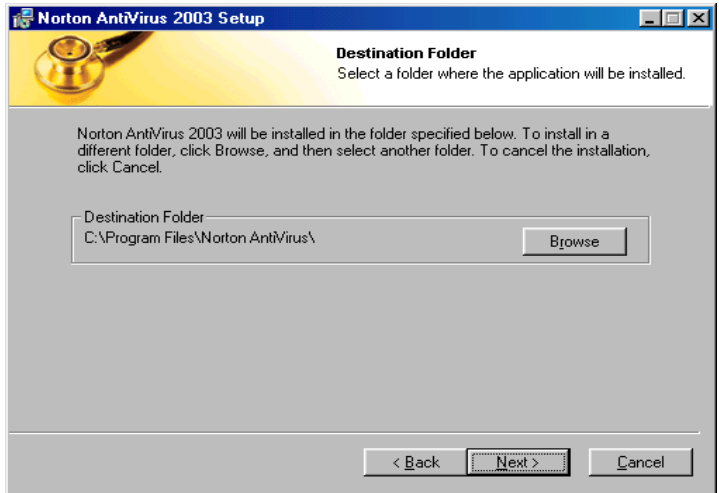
Norton AntiVirus 2003 Setup

Destination Folder
Select a folder where the application will be installed.

Norton AntiVirus 2003 will be installed in the folder specified below. To install in a different folder, click Browse, and then select another folder. To cancel the installation, click Cancel.

Destination Folder
C:\Program Files\Norton AntiVirus\

Browse

< Back
Next >
Cancel